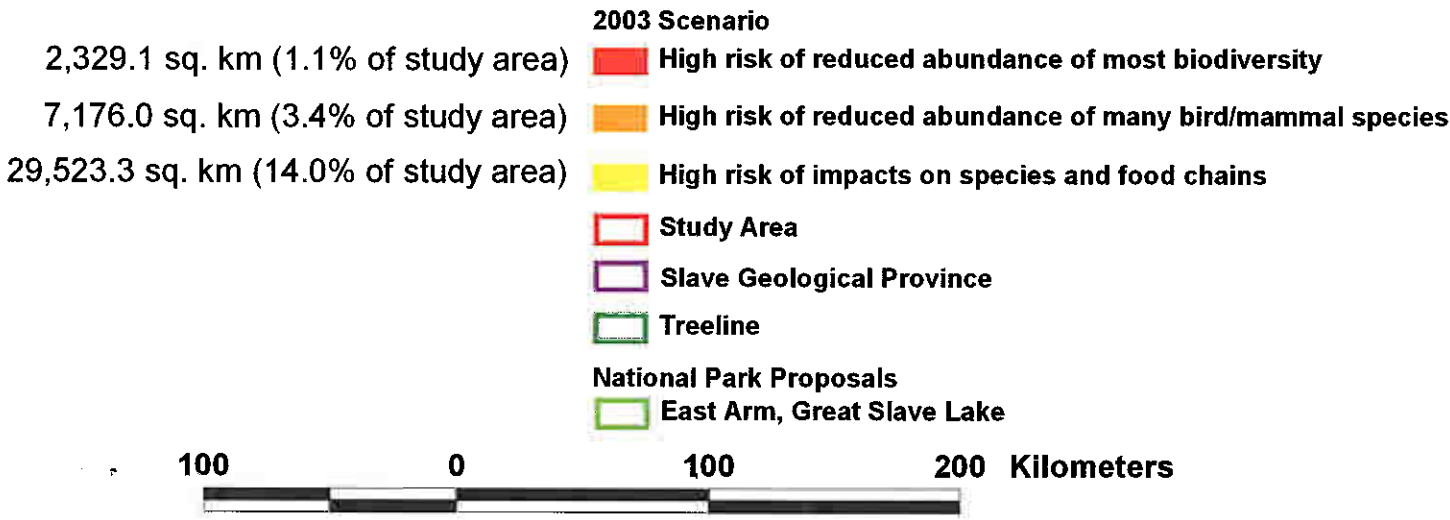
2003 Scenario

2,329.1 sq. km (1.1% of study area) High risk of reduced abundance of most biodiversity

7,176.0 sq. km (3.4% of study area) High risk of reduced abundance of many bird/mammal species

29,523.3 sq. km (14.0% of study area) High risk of impacts on species and food chains

Study Area

Slave Geological Province

Treeline

National Park Proposals

East Arm, Great Slave Lake

100 0 100 200 Kilometers